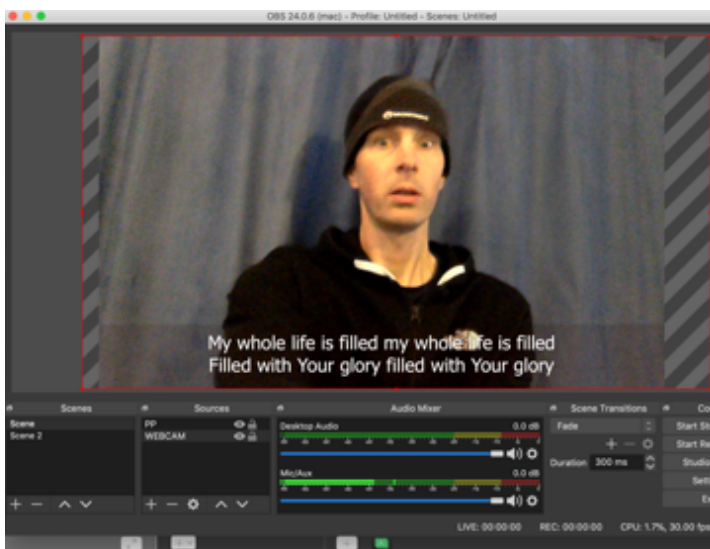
OBS 24.0.6 (mac) - Profile: Untitled - Scenes: Untitled

My whole life is filled my whole life is filled
Filled with Your glory filled with Your glory

Scenes
Scene
Scene 2

Sources
PP
WEBCAM

Audio Mixer
Desktop Audio
0.0 dB
Mic/Aux
0.0 dB

Scene Transitions
Fade
Duration 300 ms

Co
Start St
Start Re
Studio
Sett
Ex

LIVE: 00:00:00
REC: 00:00:00
CPU: 1.7%, 30.00 fps